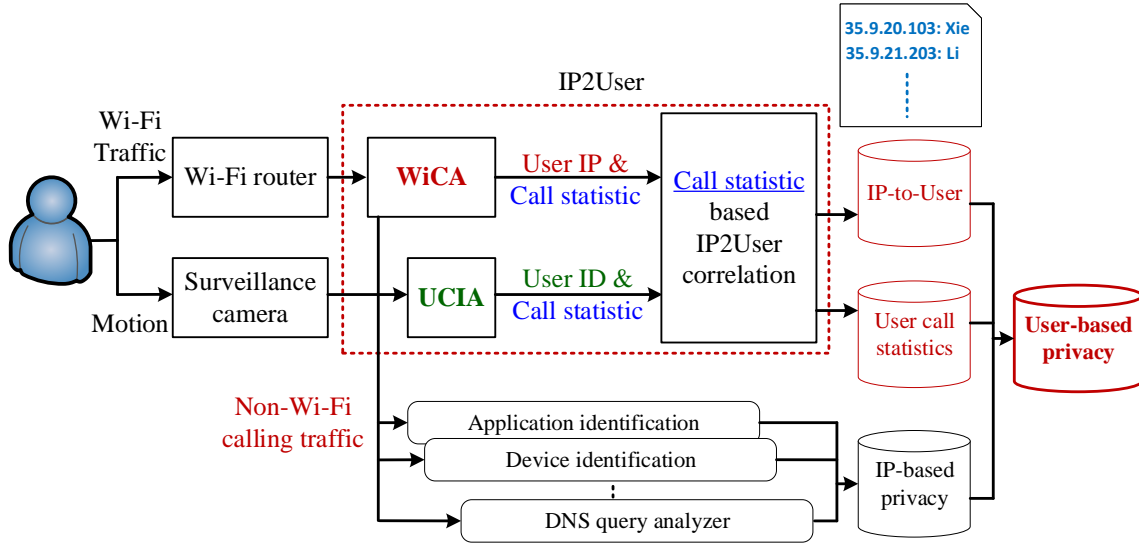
35.9.20.103: Xie
35.9.21.203: Li

IP2User

Wi-Fi Traffic

Wi-Fi router

WiCA

User IP & Call statistic

Call statistic based IP2User correlation

IP-to-User

Surveillance camera

UCIA

User ID & Call statistic

User call statistics

User-based privacy

Motion

Non-Wi-Fi calling traffic

Application identification

Device identification

DNS query analyzer

IP-based privacy